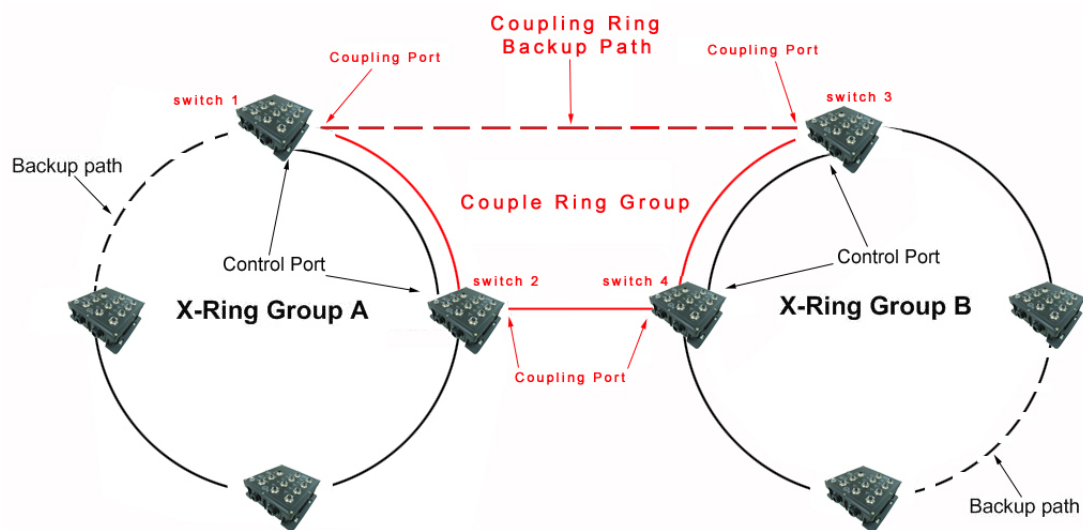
Coupling Ring
Backup Path

Coupling Port

Coupling Port

switch 1

switch 3

Backup path

Couple Ring Group

Control Port

Control Port

switch 2

switch 4

X-Ring Group A

X-Ring Group B

Coupling Port

Backup path